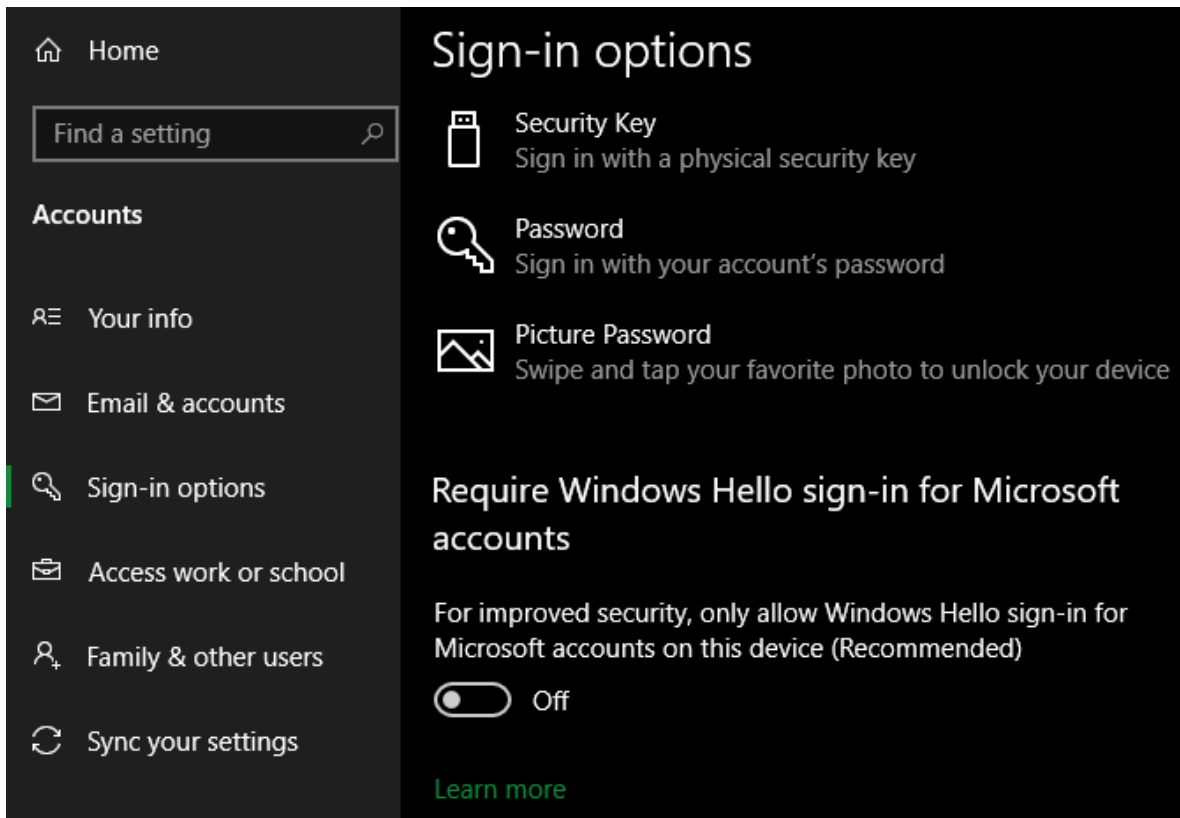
Home

Find a setting

Accounts

Your info

Email & accounts

Sign-in options

Access work or school

Family & other users

Sync your settings

Sign-in options

Security Key
Sign in with a physical security key

Password
Sign in with your account's password

Picture Password
Swipe and tap your favorite photo to unlock your device

Require Windows Hello sign-in for Microsoft accounts

For improved security, only allow Windows Hello sign-in for Microsoft accounts on this device (Recommended)

Off

Learn more